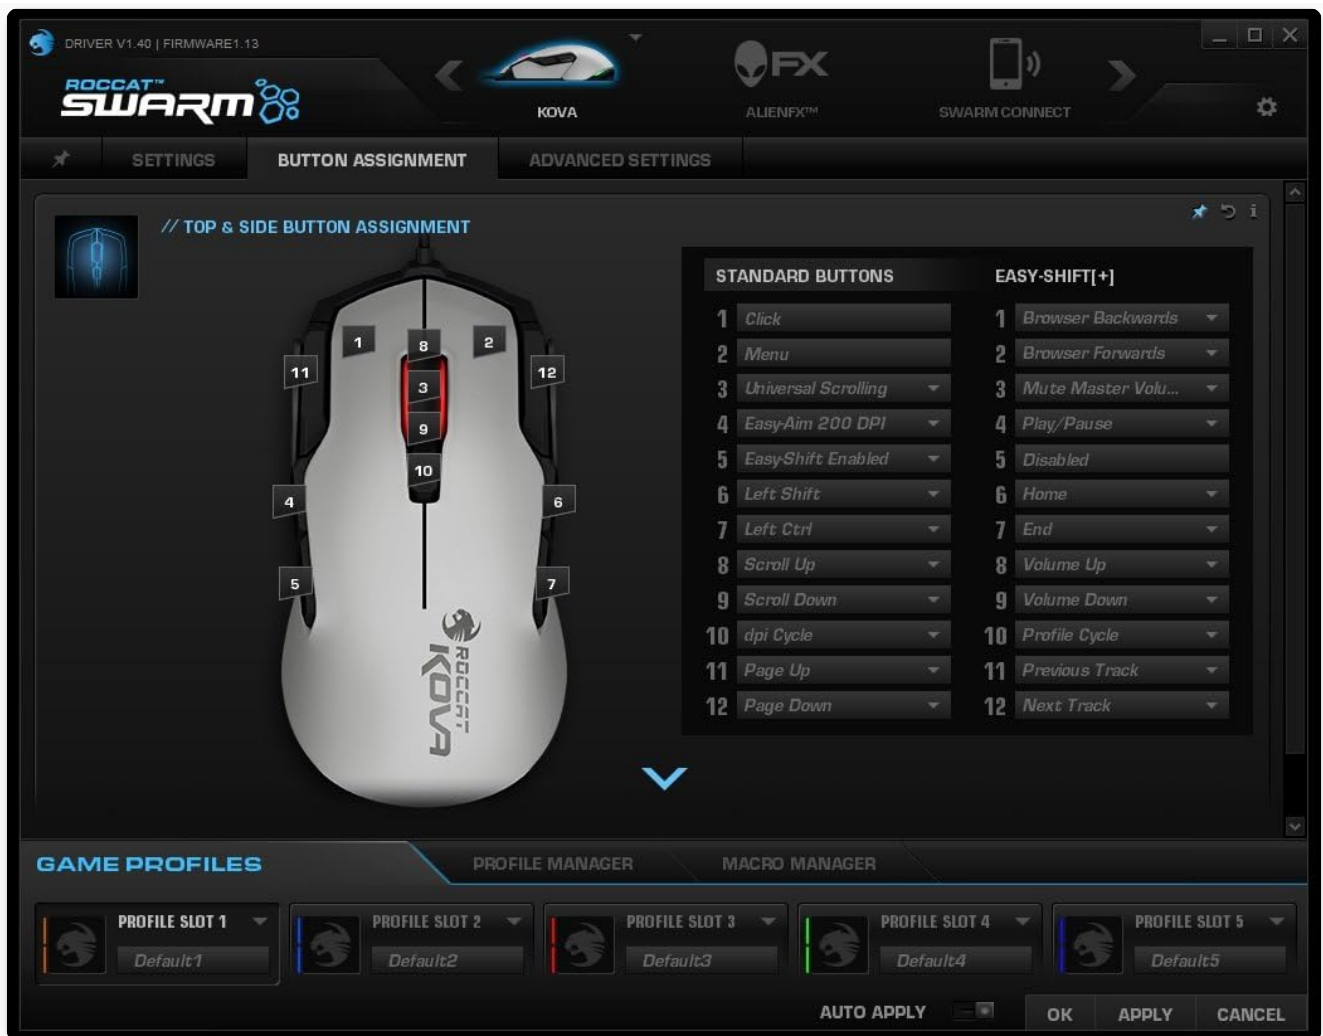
DRIVER V1.40 | FIRMWARE1.13

ROCCAT™ SWARM

KOVA

FX
ALIENFX™

SWARM CONNECT

SETTINGS
BUTTON ASSIGNMENT
ADVANCED SETTINGS

// TOP & SIDE BUTTON ASSIGNMENT

1 8 2 11 3 12 9 10 4 6 5 7

ROCCAT KOVA

| STANDARD BUTTONS | | EASY-SHIFT[+] | |
|---|---|---|---|
| 1 | Click | 1 | Browser Backwards |
| 2 | Menu | 2 | Browser Forwards |
| 3 | Universal Scrolling | 3 | Mute Master Volu... |
| 4 | Easy-Aim 200 DPI | 4 | Play/Pause |
| 5 | Easy-Shift Enabled | 5 | Disabled |
| 6 | Left Shift | 6 | Home |
| 7 | Left Ctrl | 7 | End |
| 8 | Scroll Up | 8 | Volume Up |
| 9 | Scroll Down | 9 | Volume Down |
| 10 | dpi Cycle | 10 | Profile Cycle |
| 11 | Page Up | 11 | Previous Track |
| 12 | Page Down | 12 | Next Track |

GAME PROFILES
PROFILE MANAGER
MACRO MANAGER

PROFILE SLOT 1
Default1
PROFILE SLOT 2
Default2
PROFILE SLOT 3
Default3
PROFILE SLOT 4
Default4
PROFILE SLOT 5
Default5

AUTO APPLY
OK
APPLY
CANCEL